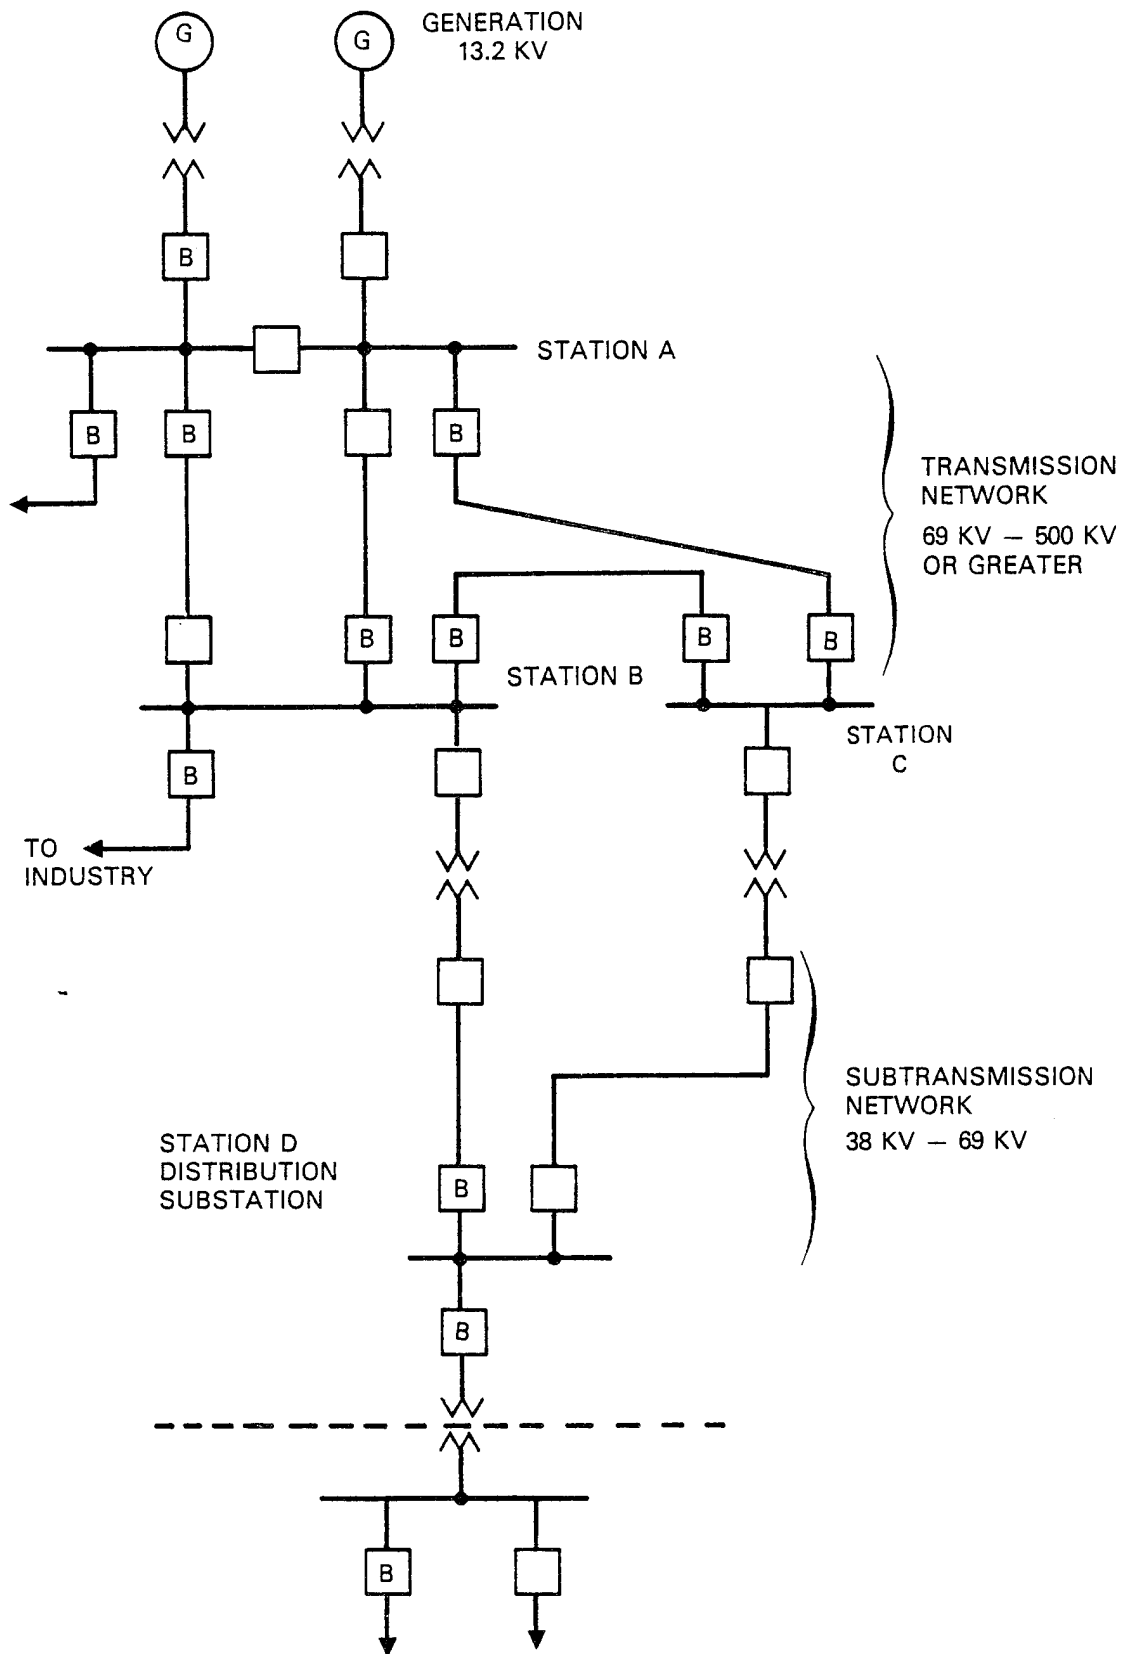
G G GENERATION 13.2 KV

B

STATION A

B B B

TRANSMISSION NETWORK
69 KV — 500 KV OR GREATER

B B B B

STATION B

STATION C

B

TO INDUSTRY

SUBTRANSMISSION NETWORK
38 KV — 69 KV

STATION D DISTRIBUTION SUBSTATION

B

B

B